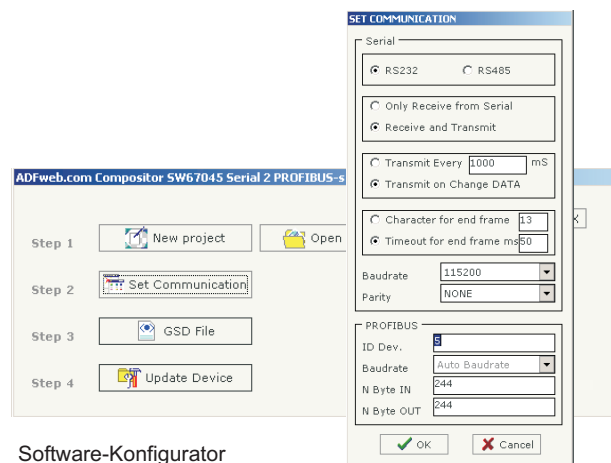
SET COMMUNICATION

Serial

RS232

RS485

Only Receive from Serial

Receive and Transmit

Transmit Every 1000 mS

Transmit on Change DATA

Character for end frame 13

Timeout for end frame ms 50

Baudrate 115200

Parity NONE

PROFIBUS

ID Dev. 5

Baudrate Auto Baudrate

N Byte IN 244

N Byte OUT 244

OK

Cancel

ADFweb.com Compositor SW67045 Serial 2 PROFIBUS-s

Step 1 New project

Open

Step 2 Set Communication

Step 3 GSD File

Step 4 Update Device

Software-Konfigurator